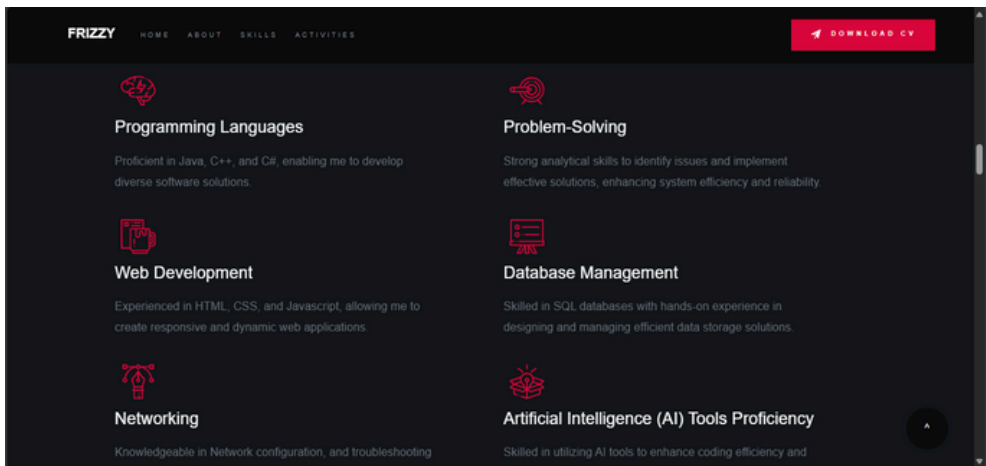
FRIZZY HOME ABOUT SKILLS ACTIVITIES

DOWNLOAD CV

Programming Languages

Proficient in Java, C++, and C#, enabling me to develop diverse software solutions.

Problem-Solving

Strong analytical skills to identify issues and implement effective solutions, enhancing system efficiency and reliability.

Web Development

Experienced in HTML, CSS, and Javascript, allowing me to create responsive and dynamic web applications.

Database Management

Skilled in SQL databases with hands-on experience in designing and managing efficient data storage solutions.

Networking

Knowledgeable in Network configuration, and troubleshooting

Artificial Intelligence (AI) Tools Proficiency

Skilled in utilizing AI tools to enhance coding efficiency and

^